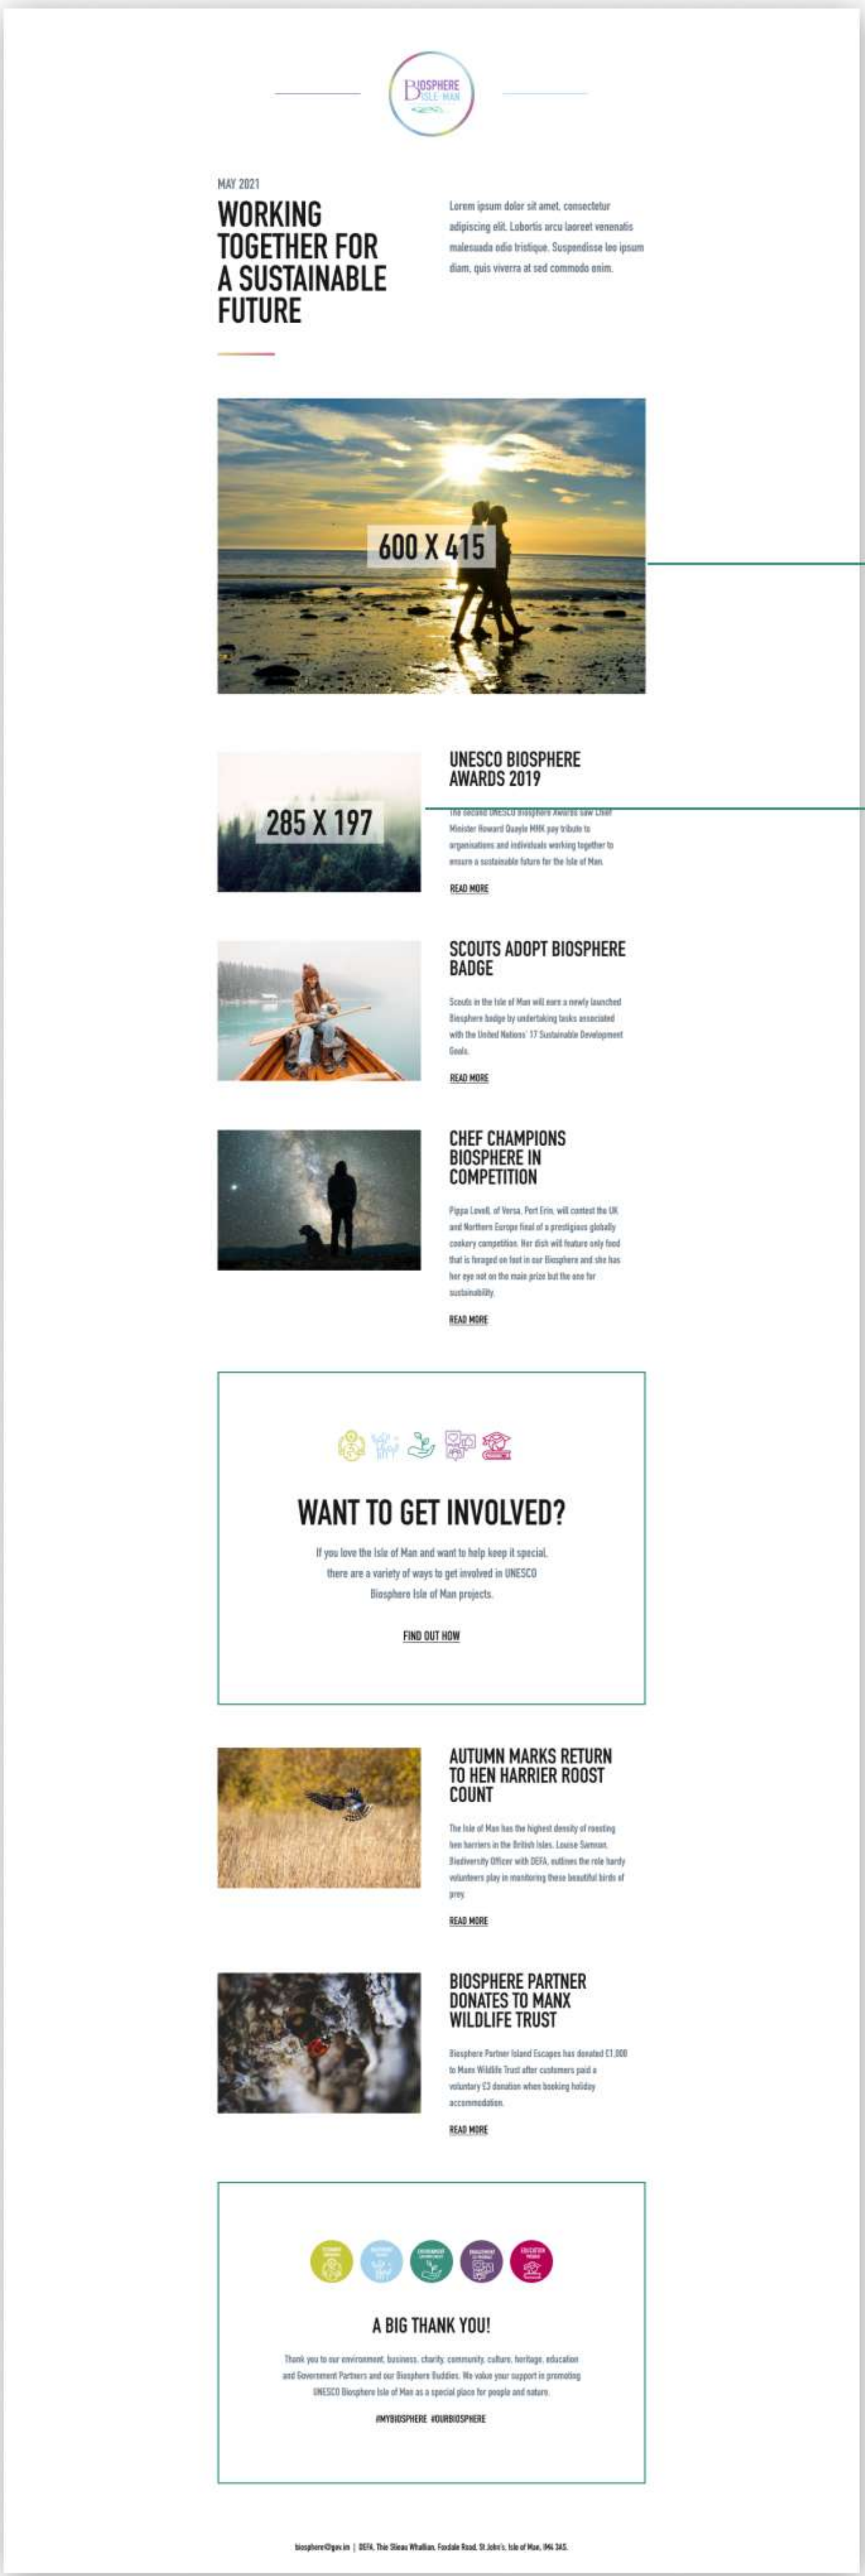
BIOSPHERE ISLE·MAN

MAY 2021

WORKING TOGETHER FOR A SUSTAINABLE FUTURE

Lorem ipsum dolor sit amet, consectetur adipiscing elit. Lobortis arcu laoreet venenatis malesuada odio tristique. Suspendisse leo ipsum diam, quis viverra at sed commodo enim.

600 X 415

285 X 197

UNESCO BIOSPHERE AWARDS 2019

The second UNESCO Biosphere Awards saw Chief Minister Howard Quayle MHK pay tribute to organisations and individuals working together to ensure a sustainable future for the Isle of Man.

READ MORE

SCOUTS ADOPT BIOSPHERE BADGE

Scouts in the Isle of Man will earn a newly launched Biosphere badge by undertaking tasks associated with the United Nations' 17 Sustainable Development Goals.

READ MORE

CHEF CHAMPIONS BIOSPHERE IN COMPETITION

Pippa Lovell, of Versa, Port Erin, will contest the UK and Northern Europe final of a prestigious globally cookery competition. Her dish will feature only food that is foraged on foot in our Biosphere and she has her eye not on the main prize but the one for sustainability.

READ MORE

WANT TO GET INVOLVED?

If you love the Isle of Man and want to help keep it special, there are a variety of ways to get involved in UNESCO Biosphere Isle of Man projects.

FIND OUT HOW

AUTUMN MARKS RETURN TO HEN HARRIER ROOST COUNT

The Isle of Man has the highest density of roosting hen harriers in the British Isles. Louise Samson, Biodiversity Officer with DEFA, outlines the role hardy volunteers play in monitoring these beautiful birds of prey.

READ MORE

BIOSPHERE PARTNER DONATES TO MANX WILDLIFE TRUST

Biosphere Partner Island Escapes has donated £1,000 to Manx Wildlife Trust after customers paid a voluntary £3 donation when booking holiday accommodation.

READ MORE

A BIG THANK YOU!

Thank you to our environment, business, charity, community, culture, heritage, education and Government Partners and our Biosphere Buddies. We value your support in promoting UNESCO Biosphere Isle of Man as a special place for people and nature.

#MYBIOSPHERE #OURBIOSPHERE

biosphere@gov.im | DEFA, Thie Slieau Whallian, Foxdale Road, St John's, Isle of Man, IM4 3AS.